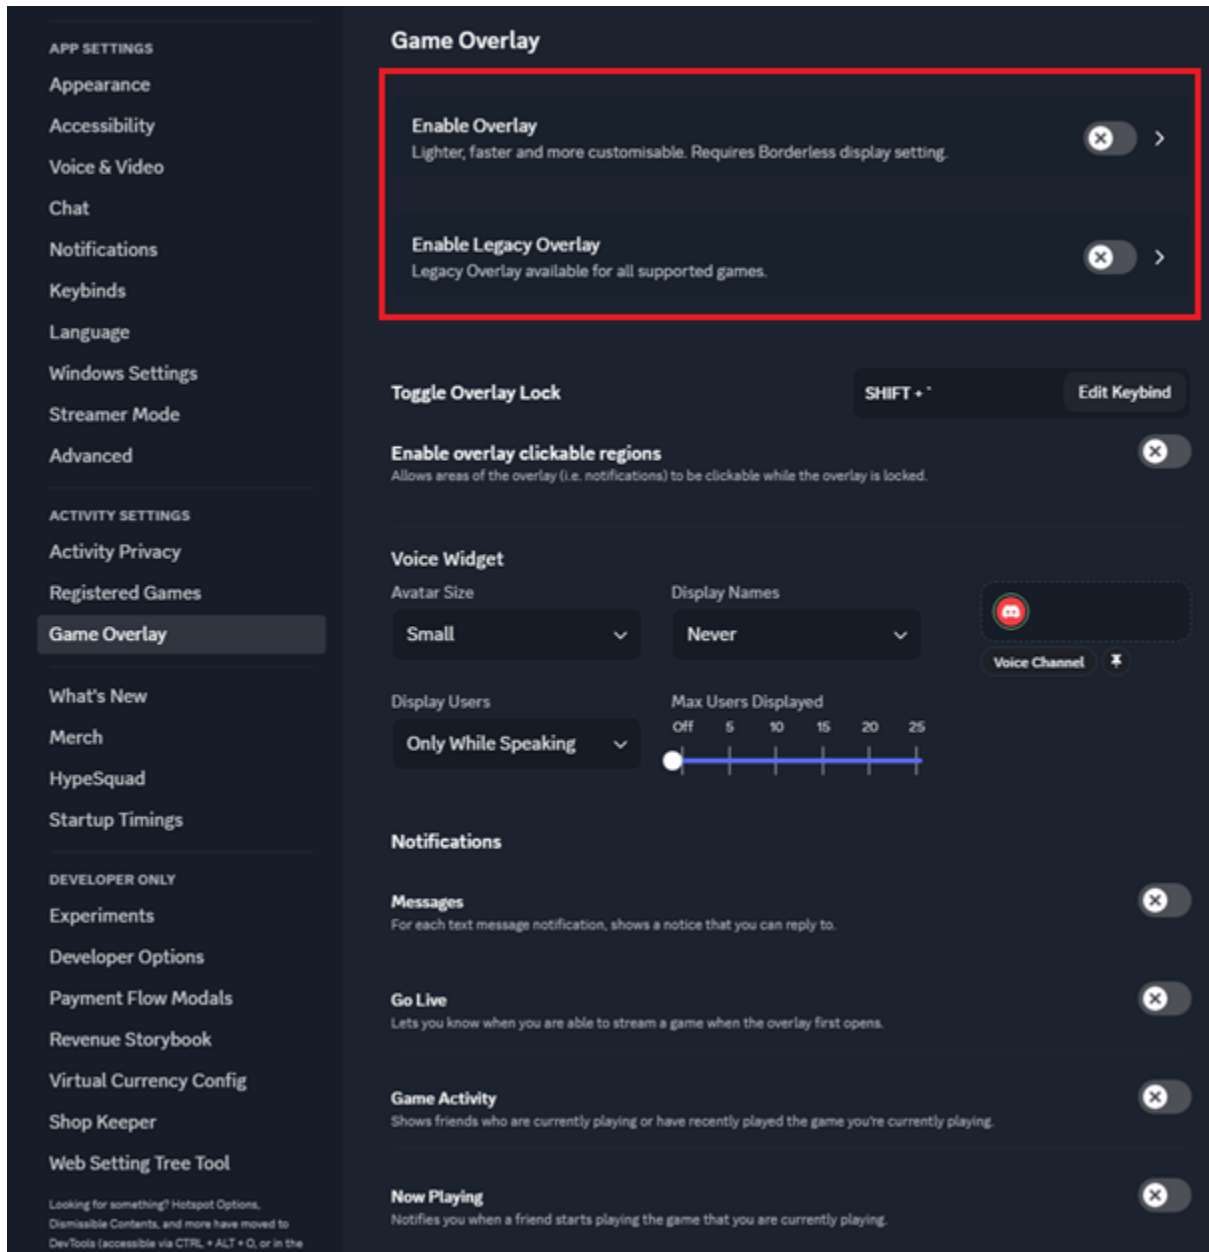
APP SETTINGS
Appearance
Accessibility
Voice & Video
Chat
Notifications
Keybinds
Language
Windows Settings
Streamer Mode
Advanced

ACTIVITY SETTINGS
Activity Privacy
Registered Games
Game Overlay

What's New
Merch
HypeSquad
Startup Timings

DEVELOPER ONLY
Experiments
Developer Options
Payment Flow Modals
Revenue Storybook
Virtual Currency Config
Shop Keeper
Web Setting Tree Tool

Looking for something? Hotspot Options, Dismissible Contents, and more have moved to DevTools (accessible via CTRL + ALT + O, or in the

Game Overlay

Enable Overlay
Lighter, faster and more customisable. Requires Borderless display setting.

Enable Legacy Overlay
Legacy Overlay available for all supported games.

Toggle Overlay Lock
SHIFT + `
Edit Keybind

Enable overlay clickable regions
Allows areas of the overlay (i.e. notifications) to be clickable while the overlay is locked.

Voice Widget
Avatar Size
Small
Display Names
Never
Voice Channel
Display Users
Only While Speaking
Max Users Displayed
Off 5 10 15 20 25

Notifications

Messages
For each text message notification, shows a notice that you can reply to.

Go Live
Lets you know when you are able to stream a game when the overlay first opens.

Game Activity
Shows friends who are currently playing or have recently played the game you're currently playing.

Now Playing
Notifies you when a friend starts playing the game that you are currently playing.